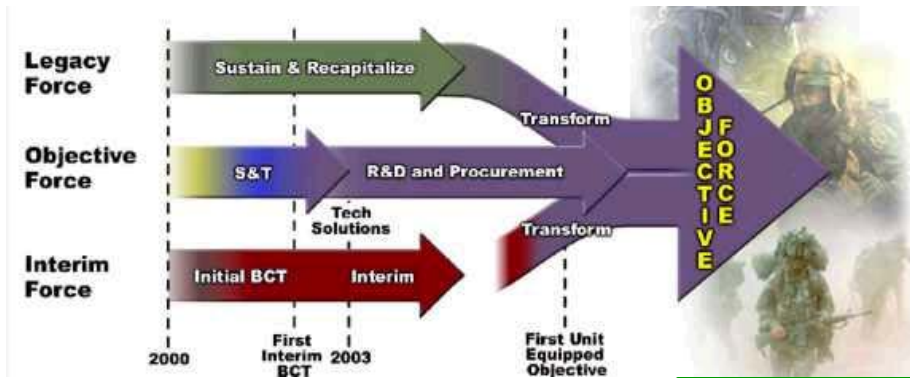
Legacy Force

Objective Force

Interim Force

Sustain & Recapitalize

Transform

S&T

R&D and Procurement

Tech Solutions

Transform

Initial BCT

Interim

OBJECTIVE

FORCE

2000

First Interim BCT

2003

First Unit Equipped Objective